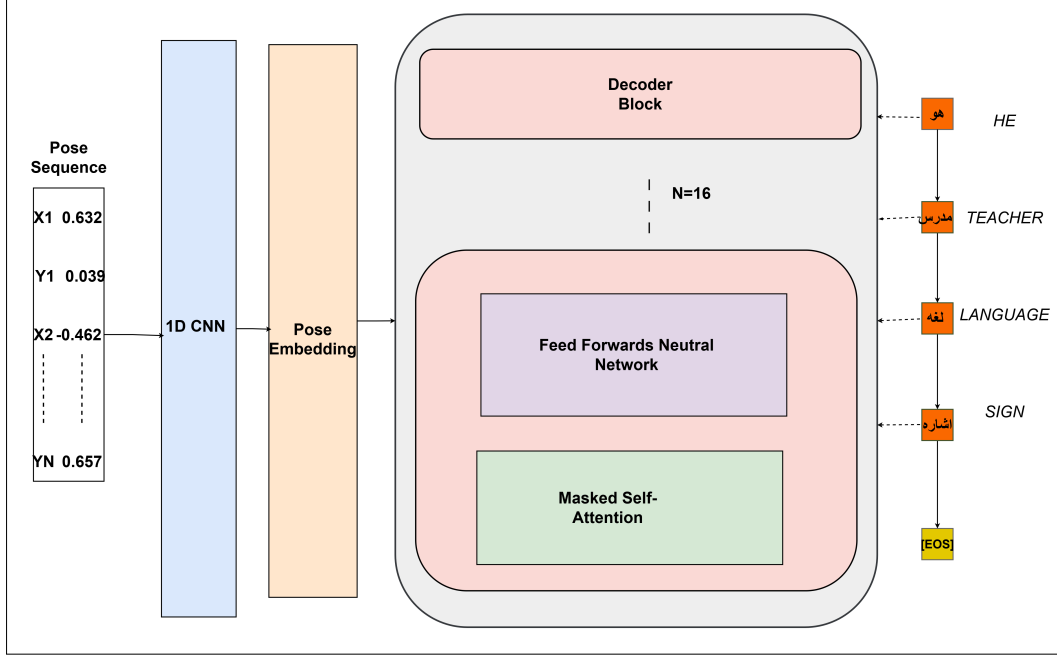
Pose Sequence

X1 0.632

Y1 0.039

X2 -0.462

YN 0.657

1D CNN

Pose Embedding

Decoder Block

N=16

Feed Forwards Neutral Network

Masked Self-Attention

هو

HE

مدرس

TEACHER

لغه

LANGUAGE

اشاره

SIGN

[EOS]